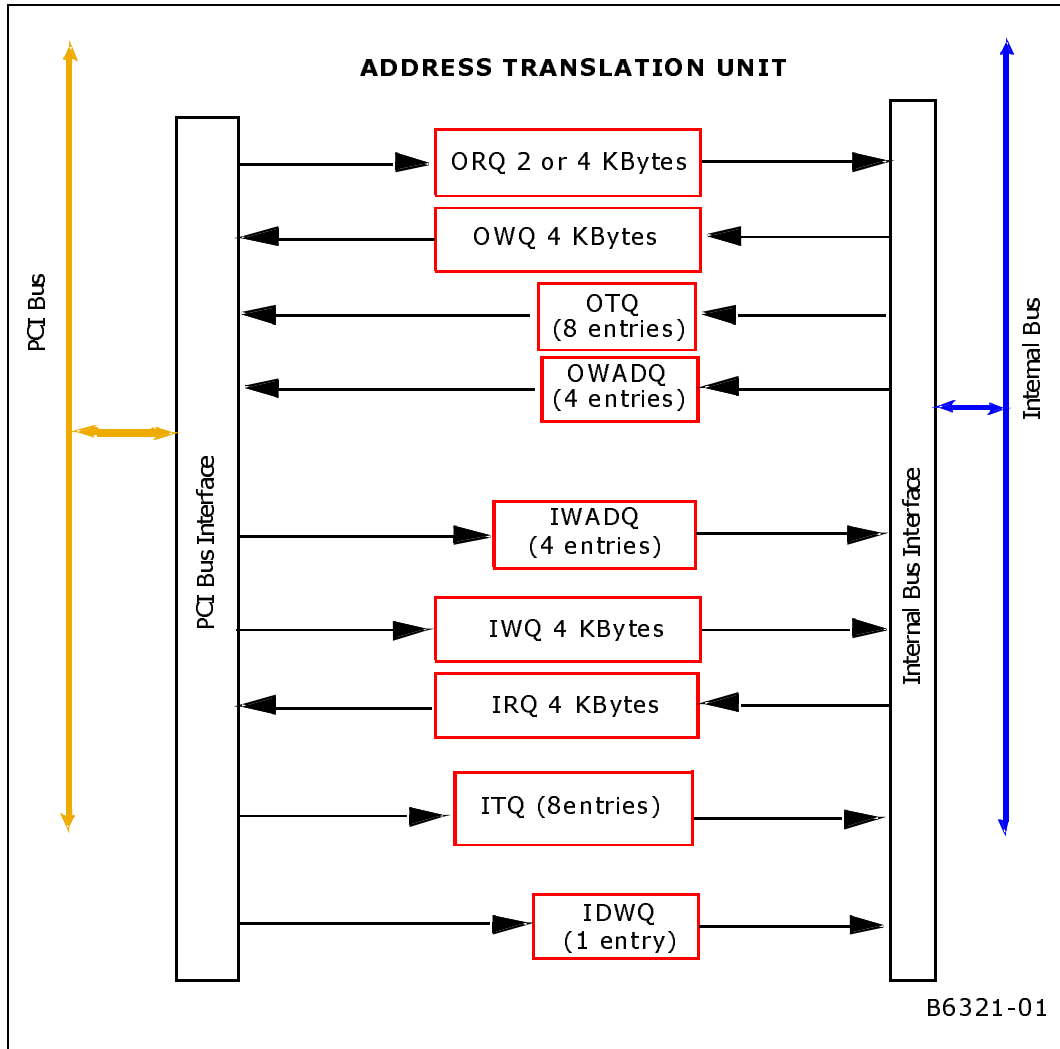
ADDRESS TRANSLATION UNIT

PCI Bus

PCI Bus Interface

ORQ 2 or 4 KBytes

OWQ 4 KBytes

OTQ
(8 entries)

OWADQ
(4 entries)

IWADQ
(4 entries)

IWQ 4 KBytes

IRQ 4 KBytes

ITQ (8entries)

IDWQ
(1 entry)

Internal Bus Interface

Internal Bus

B6321-01